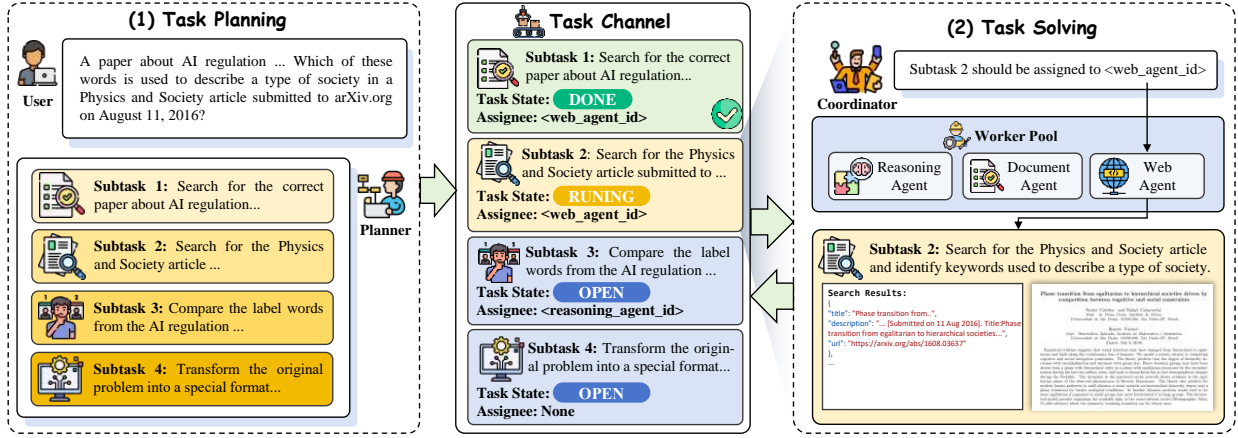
(1) Task Planning

User

A paper about AI regulation ... Which of these words is used to describe a type of society in a Physics and Society article submitted to arXiv.org on August 11, 2016?

Planner

Subtask 1: Search for the correct paper about AI regulation...

Subtask 2: Search for the Physics and Society article ...

Subtask 3: Compare the label words from the AI regulation ...

Subtask 4: Transform the original problem into a special format...

Task Channel

Subtask 1: Search for the correct paper about AI regulation...
Task State: DONE
Assignee: <web_agent_id>

Subtask 2: Search for the Physics and Society article submitted to ...
Task State: RUNING
Assignee: <web_agent_id>

Subtask 3: Compare the label words from the AI regulation ...
Task State: OPEN
Assignee: <reasoning_agent_id>

Subtask 4: Transform the original problem into a special format...
Task State: OPEN
Assignee: None

(2) Task Solving

Coordinator

Subtask 2 should be assigned to <web_agent_id>

Worker Pool

Reasoning Agent

Document Agent

Web Agent

Subtask 2: Search for the Physics and Society article and identify keywords used to describe a type of society.

Search Results:
{
"title": "Phase transition from...",
"description": "... [Submitted on 11 Aug 2016]. Title:Phase transition from egalitarian to hierarchical societies...",
"url": "https://arxiv.org/abs/1608.03637"
}
...

Phase transition from egalitarian to hierarchical societies driven by competition between cognitive and social constraints

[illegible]